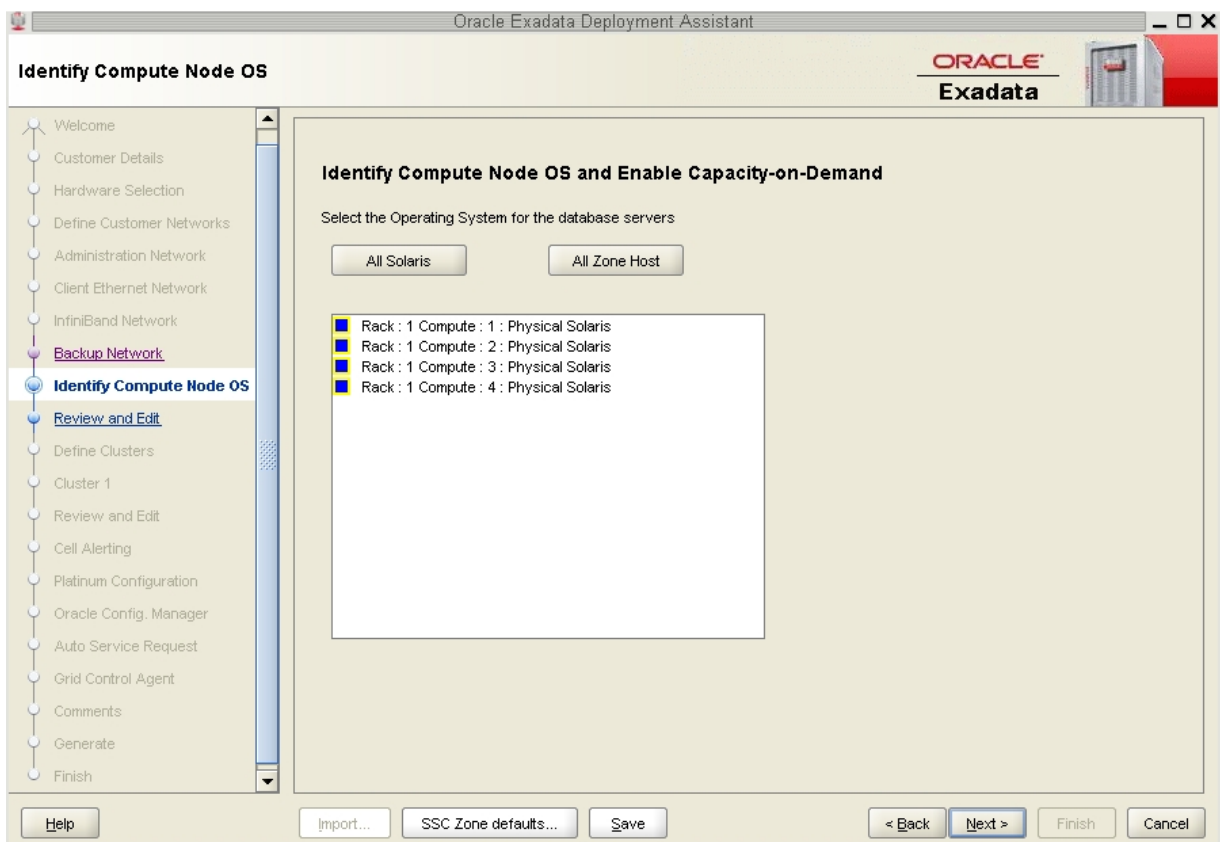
Oracle Exadata Deployment Assistant

Identify Compute Node OS

ORACLE
Exadata

Welcome
Customer Details
Hardware Selection
Define Customer Networks
Administration Network
Client Ethernet Network
InfiniBand Network
Backup Network
Identify Compute Node OS
Review and Edit
Define Clusters
Cluster 1
Review and Edit
Cell Alerting
Platinum Configuration
Oracle Config. Manager
Auto Service Request
Grid Control Agent
Comments
Generate
Finish

Identify Compute Node OS and Enable Capacity-on-Demand

Select the Operating System for the database servers

All Solaris

All Zone Host

Rack : 1 Compute : 1 : Physical Solaris
Rack : 1 Compute : 2 : Physical Solaris
Rack : 1 Compute : 3 : Physical Solaris
Rack : 1 Compute : 4 : Physical Solaris

Help

Import...

SSC Zone defaults...

Save

< Back

Next >

Finish

Cancel